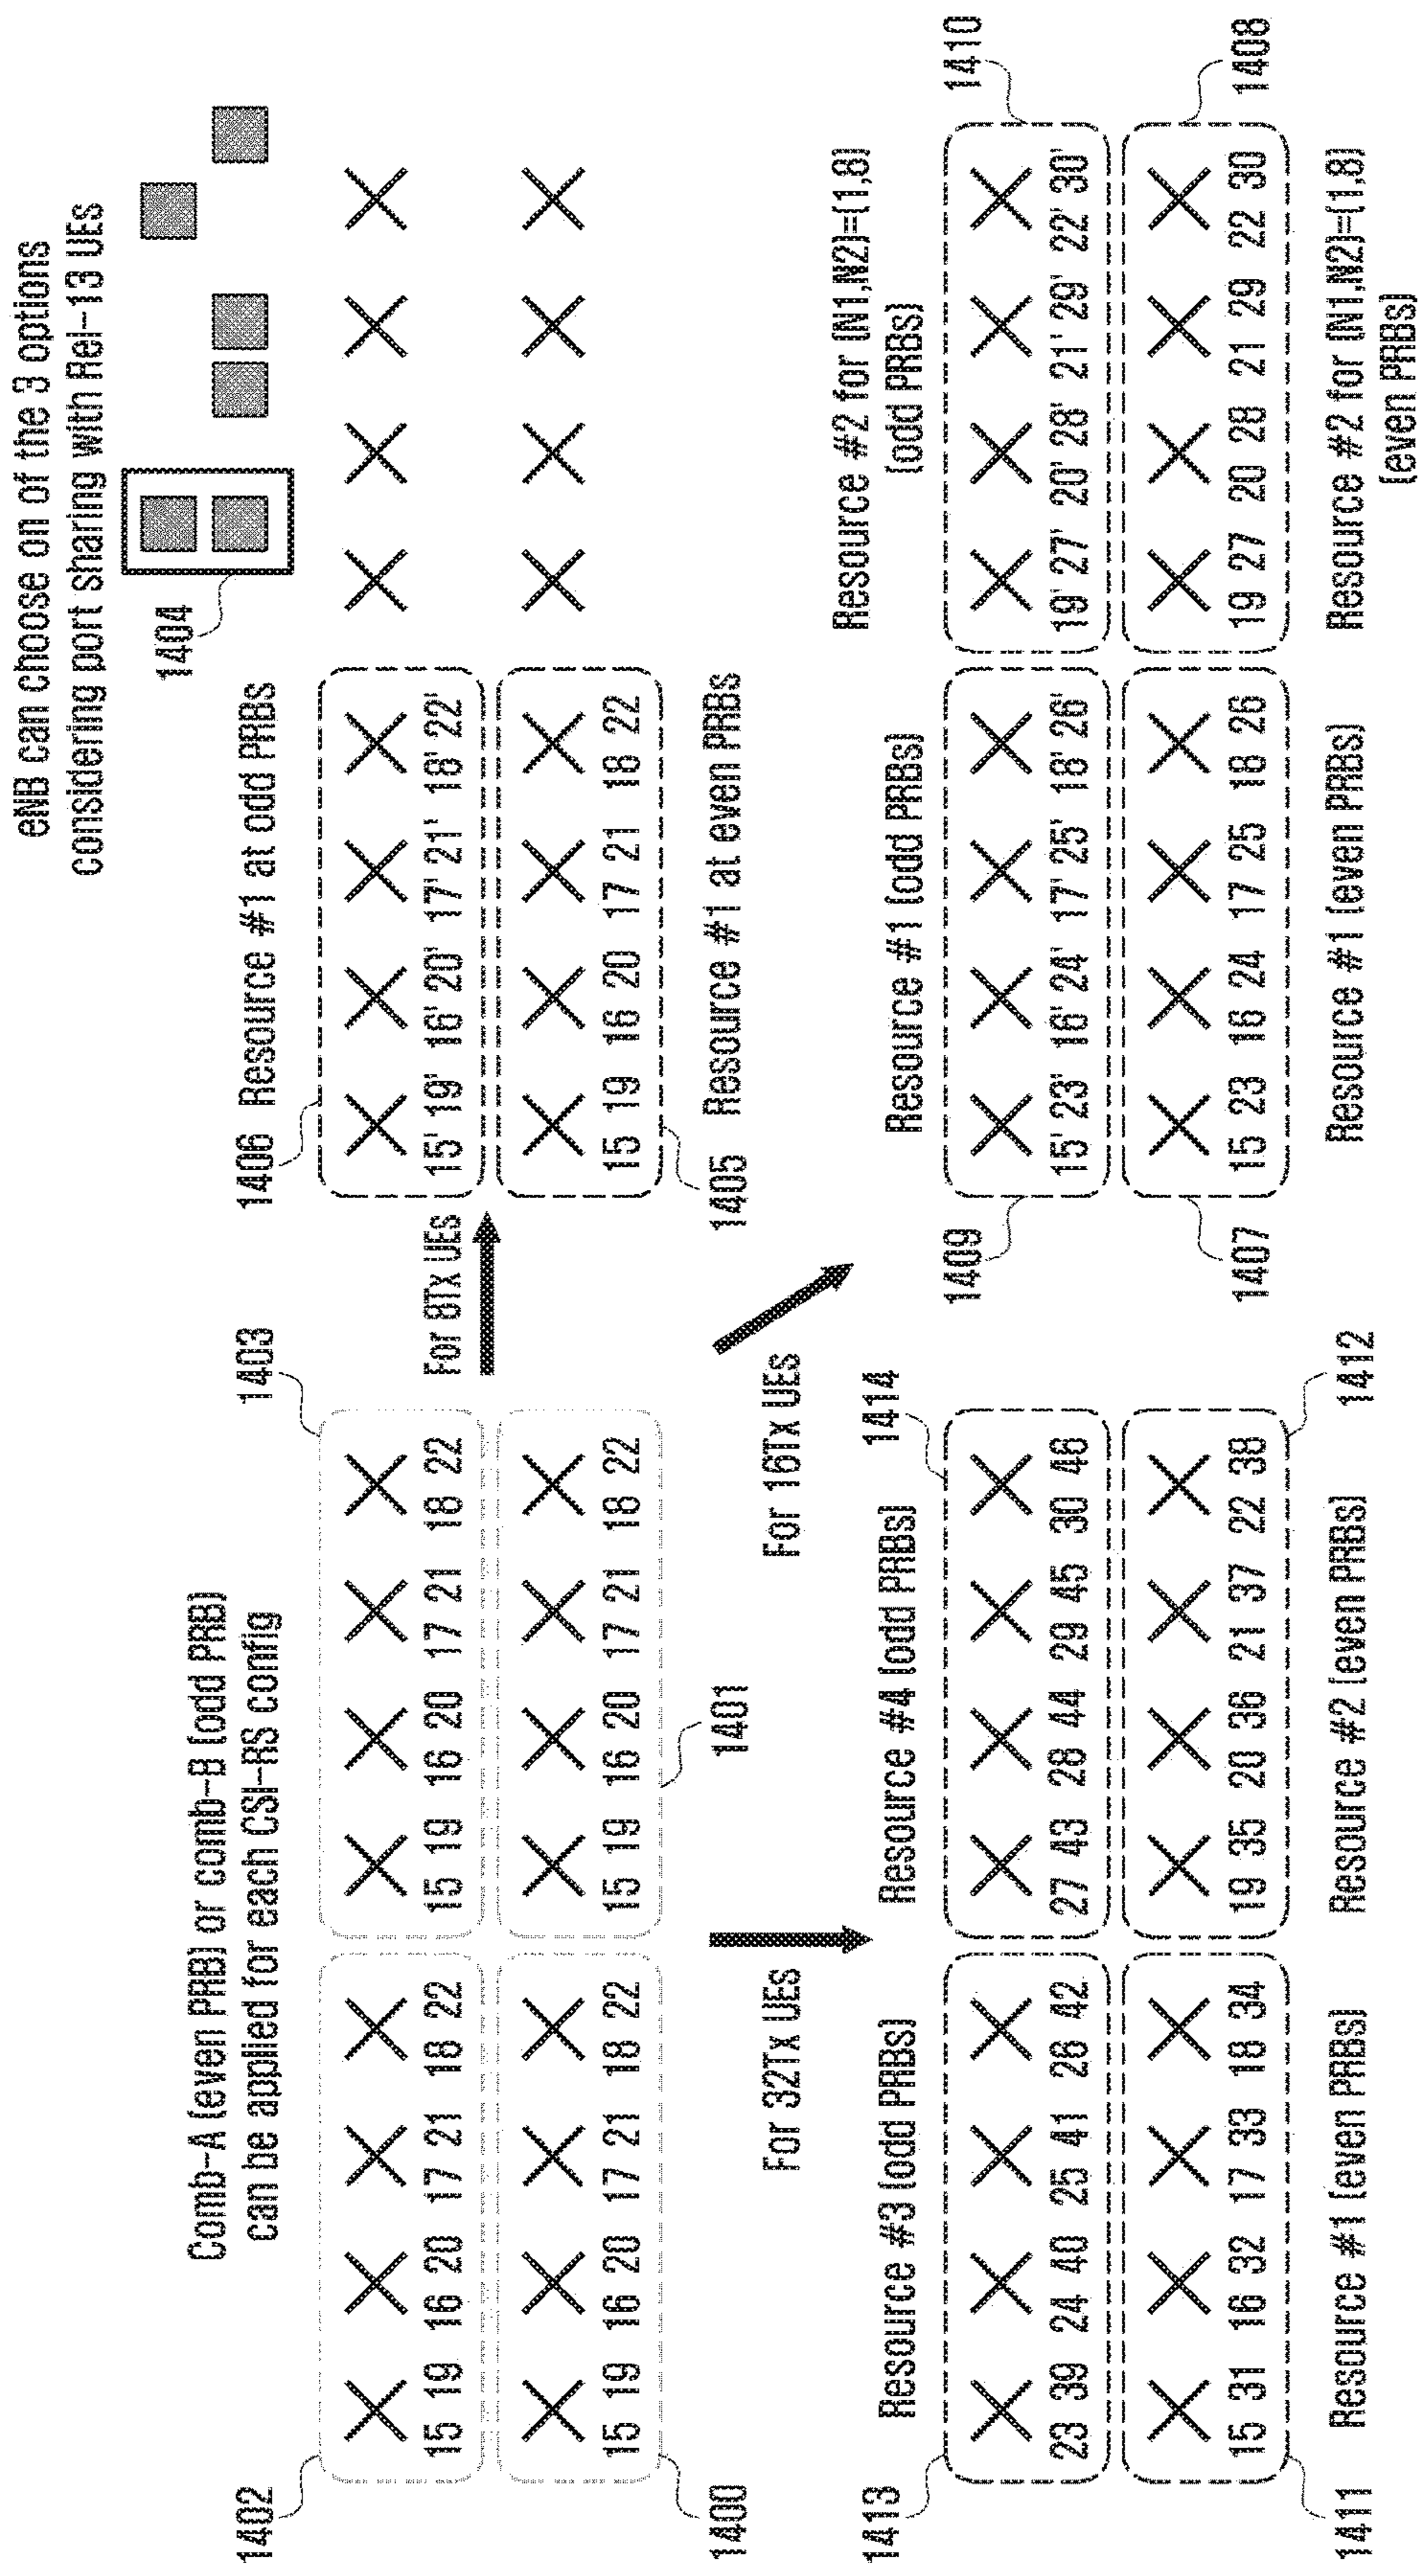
Comb-A (even PRB) or comb-B (odd PRB) can be applied for each CSI-RS config

1402

15 19 16 20 17 21 18 22

1400

15 19 16 20 17 21 18 22

1403

15 19 16 20 17 21 18 22

1401

15 19 16 20 17 21 18 22

For 8Tx UEs

For 16Tx UEs

For 32Tx UEs

1406 Resource #1 at odd PRBs

15' 19' 16' 20' 17' 21' 18' 22'

15 19 16 20 17 21 18 22

1405 Resource #1 at even PRBs

1404

eNB can choose on of the 3 options considering port sharing with Rel-13 UEs

Resource #1 (odd PRBs)

1409

15' 23' 16' 24' 17' 25' 18' 26'

1407

15 23 16 24 17 25 18 26

Resource #1 (even PRBs)

Resource #2 for (N1,N2)=(1,8) (odd PRBs)

1410

19' 27' 20' 28' 21' 29' 22' 30'

1408

19 27 20 28 21 29 22 30

Resource #2 for (N1,N2)=(1,8) (even PRBs)

Resource #3 (odd PRBs)

1413

23 39 24 40 25 41 26 42

1411

15 31 16 32 17 33 18 34

Resource #1 (even PRBs)

Resource #4 (odd PRBs)

1414

27 43 28 44 29 45 30 46

1412

19 35 20 36 21 37 22 38

Resource #2 (even PRBs)